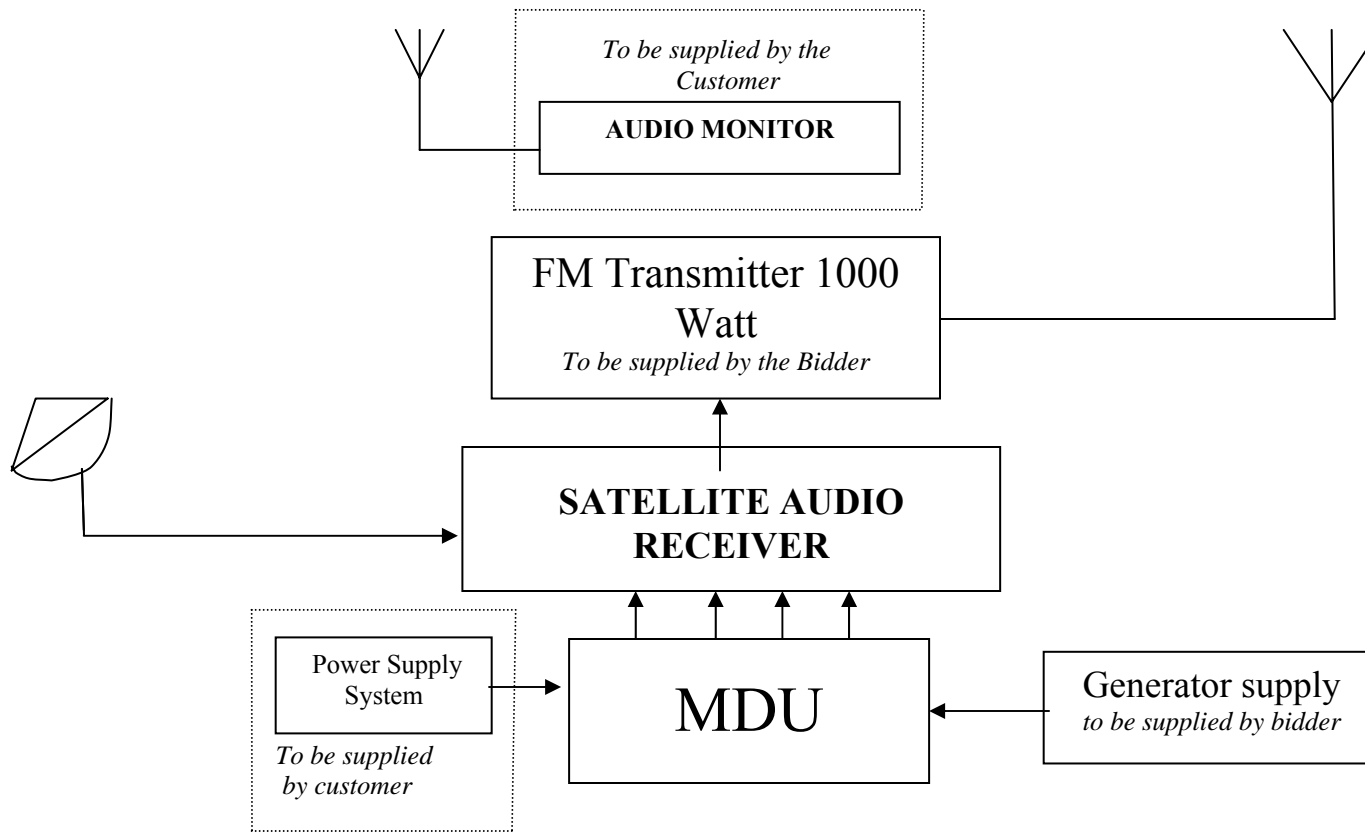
To be supplied by the Customer

AUDIO MONITOR

FM Transmitter 1000 Watt
To be supplied by the Bidder

SATELLITE AUDIO RECEIVER

Power Supply System

To be supplied by customer

MDU

Generator supply
to be supplied by bidder